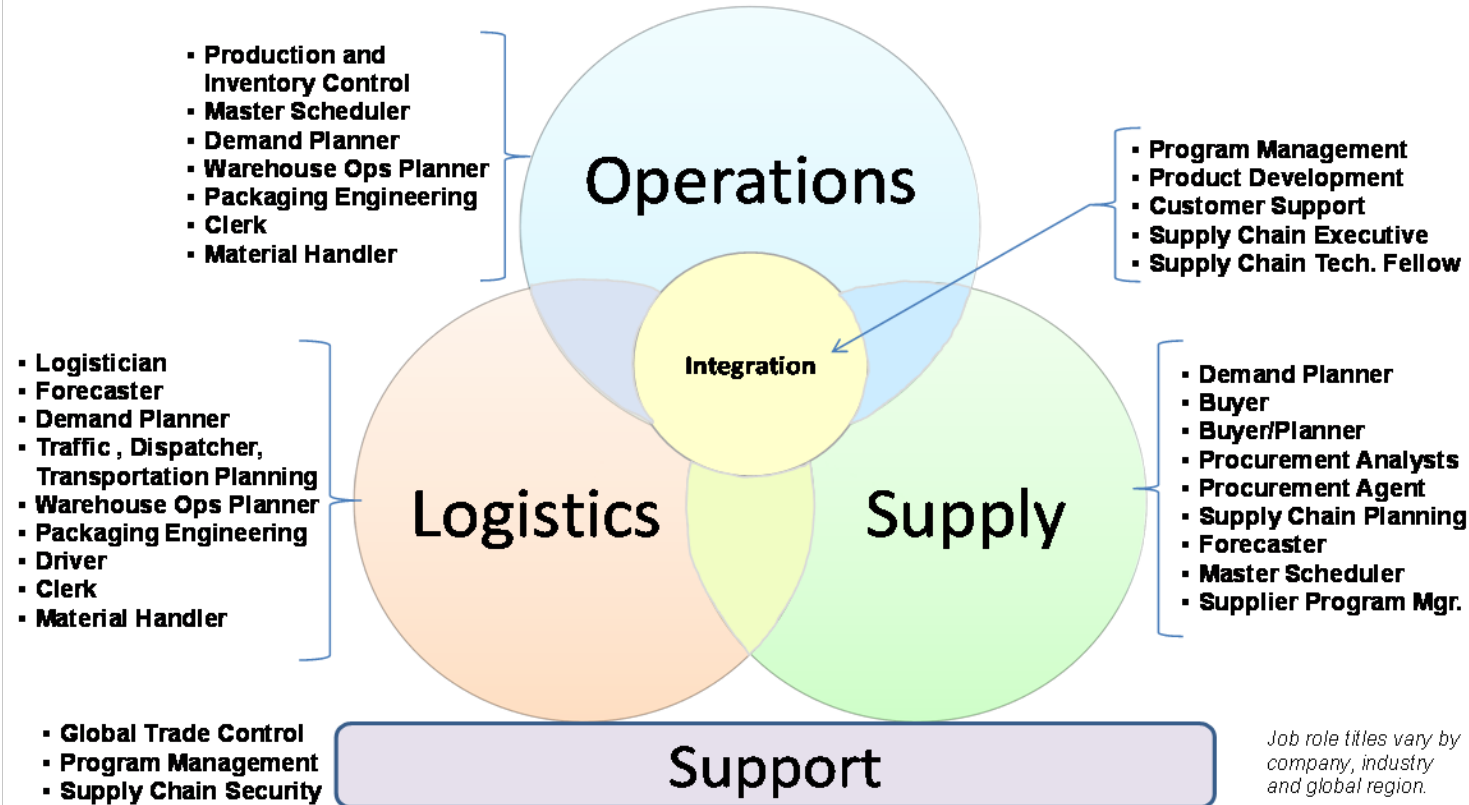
▪ Production and Inventory Control
▪ Master Scheduler
▪ Demand Planner
▪ Warehouse Ops Planner
▪ Packaging Engineering
▪ Clerk
▪ Material Handler

Operations

▪ Program Management
▪ Product Development
▪ Customer Support
▪ Supply Chain Executive
▪ Supply Chain Tech. Fellow

Integration

▪ Logistician
▪ Forecaster
▪ Demand Planner
▪ Traffic , Dispatcher, Transportation Planning
▪ Warehouse Ops Planner
▪ Packaging Engineering
▪ Driver
▪ Clerk
▪ Material Handler

Logistics

Supply

▪ Demand Planner
▪ Buyer
▪ Buyer/Planner
▪ Procurement Analysts
▪ Procurement Agent
▪ Supply Chain Planning
▪ Forecaster
▪ Master Scheduler
▪ Supplier Program Mgr.

▪ Global Trade Control
▪ Program Management
▪ Supply Chain Security

Support

Job role titles vary by company, industry and global region.